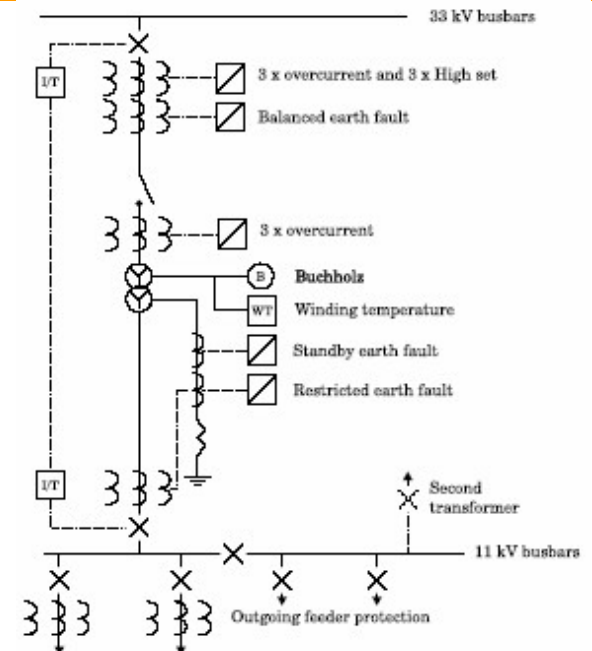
33 kV busbars

I/T

3 x overcurrent and 3 x High set

Balanced earth fault

3 x overcurrent

B

Buchholz

WT

Winding temperature

Standby earth fault

Restricted earth fault

I/T

Second transformer

11 kV busbars

Outgoing feeder protection